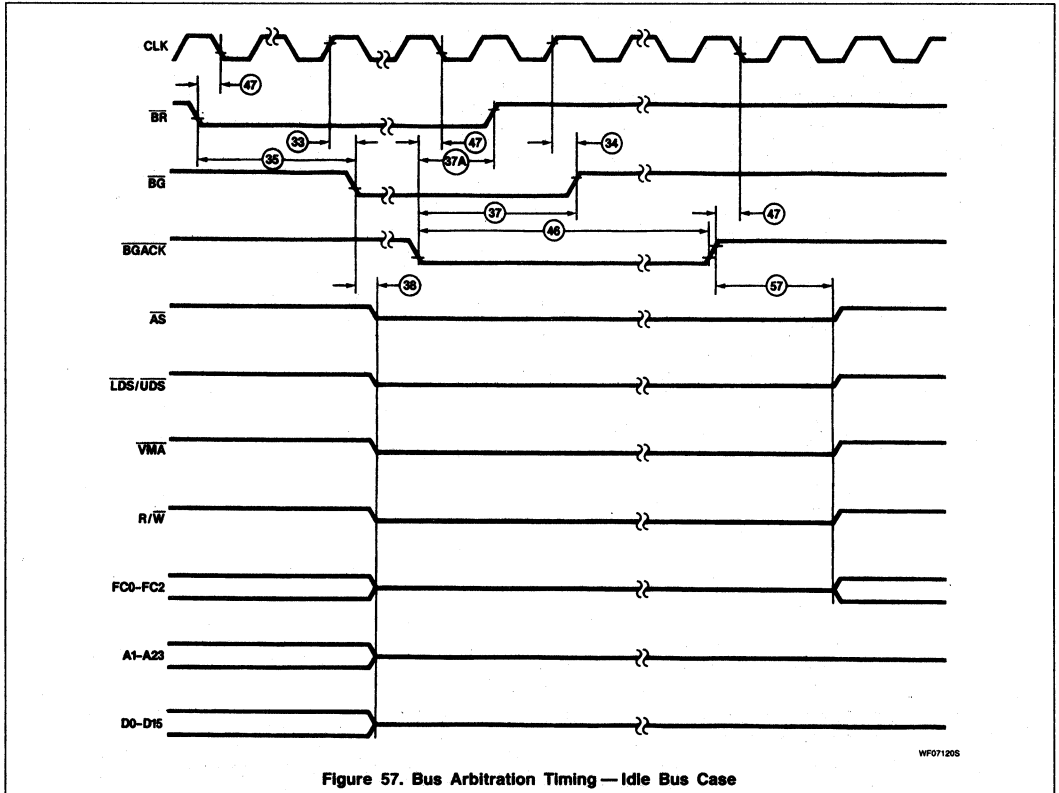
CLK

47

$\overline{BR}$

33

47

35

37A

34

$\overline{BG}$

37

47

46

$\overline{BGACK}$

38

57

$\overline{AS}$

$\overline{LDS}/\overline{UDS}$

$\overline{VMA}$

$R/\overline{W}$

FC0-FC2

A1-A23

D0-D15

WF07120S

Figure 57. Bus Arbitration Timing — Idle Bus Case